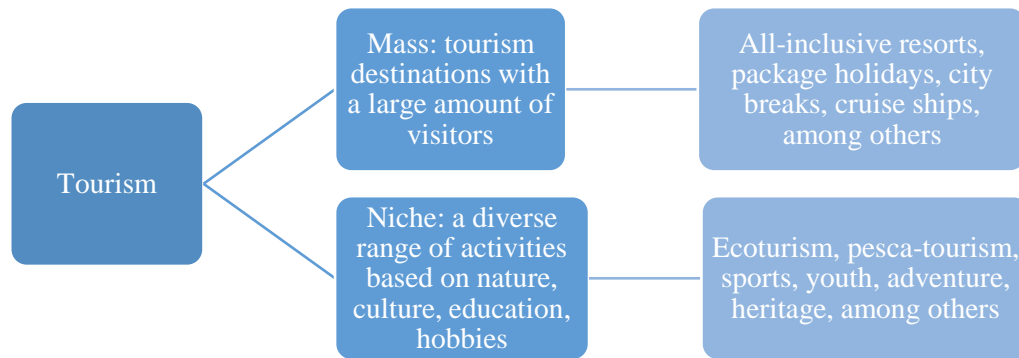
Tourism

Mass: tourism destinations with a large amount of visitors

All-inclusive resorts, package holidays, city breaks, cruise ships, among others

Niche: a diverse range of activities based on nature, culture, education, hobbies

Ecoturism, pesca-tourism, sports, youth, adventure, heritage, among others